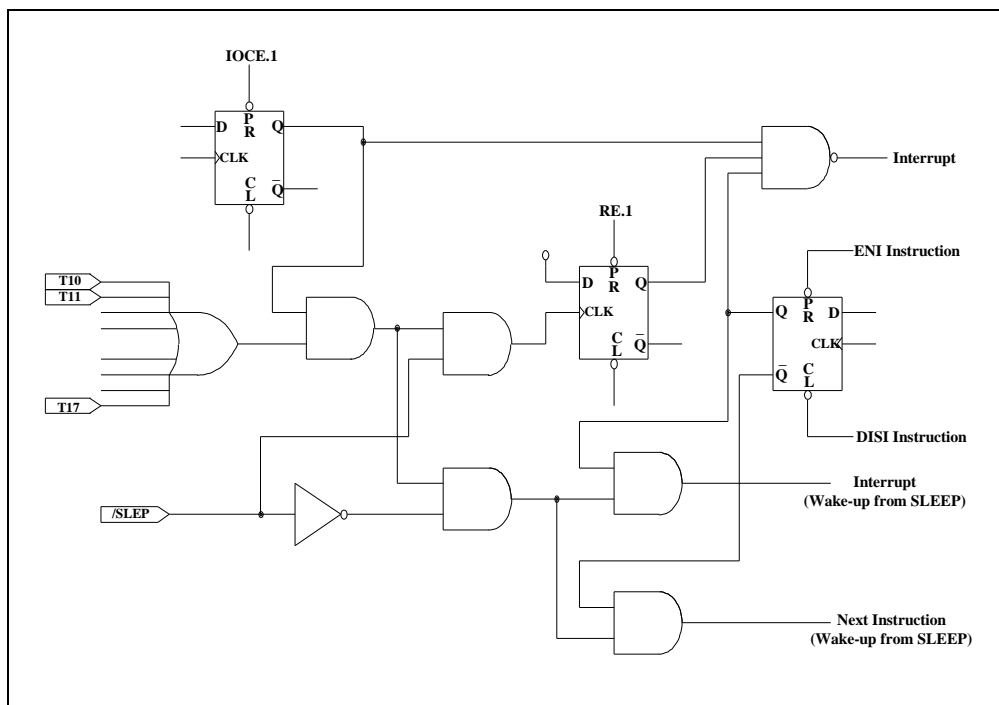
IOCE.1

D
P
R
Q
CLK
C
L
$\overline{Q}$

Interrupt

RE.1

ENI Instruction

T10
T11

D
P
R
Q
CLK
C
L
$\overline{Q}$

Q
P
R
D
CLK
$\overline{Q}$
C
L

T17

DISI Instruction

/SLEP

Interrupt
(Wake-up from SLEEP)

Next Instruction
(Wake-up from SLEEP)